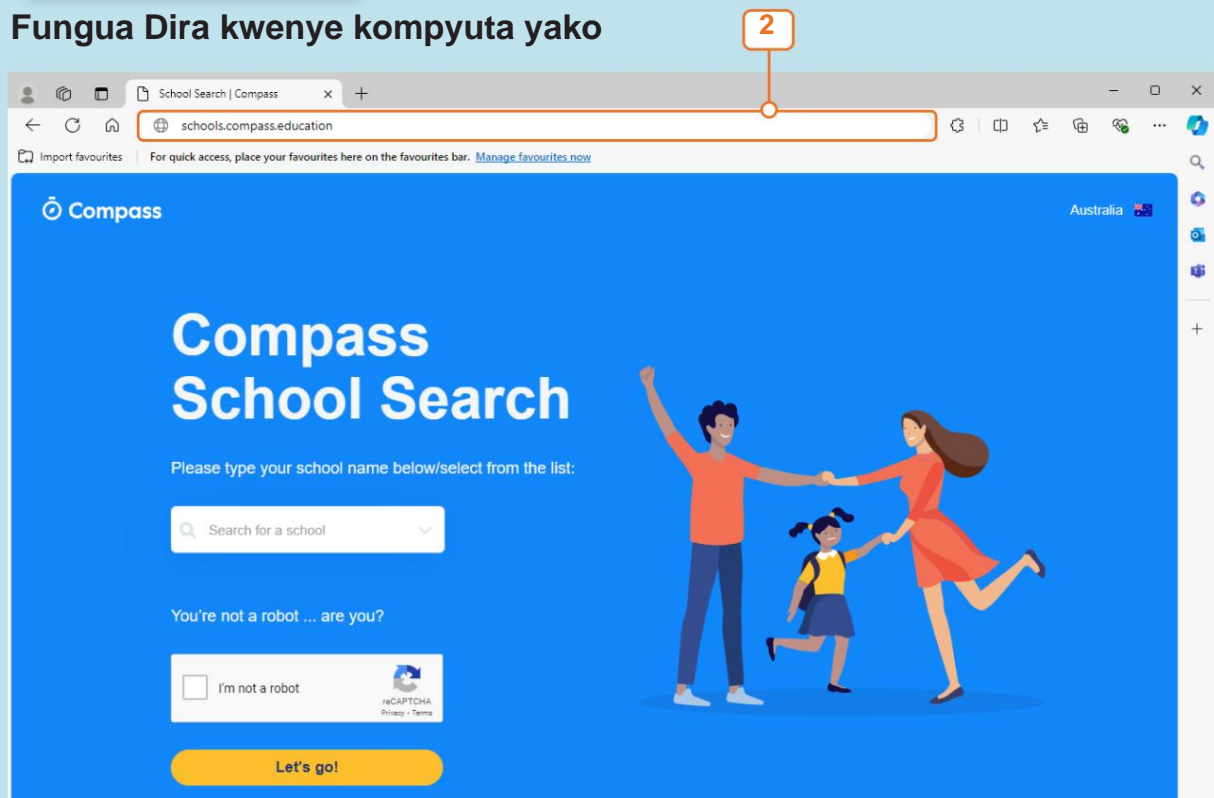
Fungua Dira kwenye kompyuta yako

2

School Search | Compass

schools.compass.education

Import favourites | For quick access, place your favourites here on the favourites bar. Manage favourites now

Compass

Australia

Compass School Search

Please type your school name below/select from the list:

Search for a school

You're not a robot ... are you?

I'm not a robot

reCAPTCHA
Privacy - Terms

Let's go!